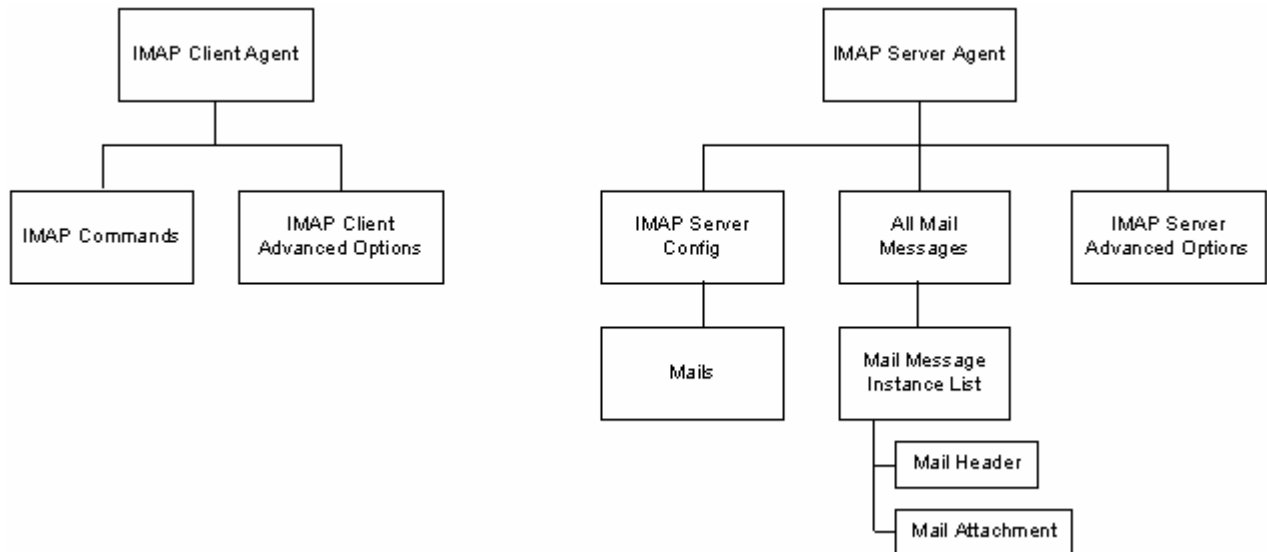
IMAP Client Agent

IMAP Commands

IMAP Client Advanced Options

IMAP Server Agent

IMAP Server Config

All Mail Messages

IMAP Server Advanced Options

Mails

Mail Message Instance List

Mail Header

Mail Attachment